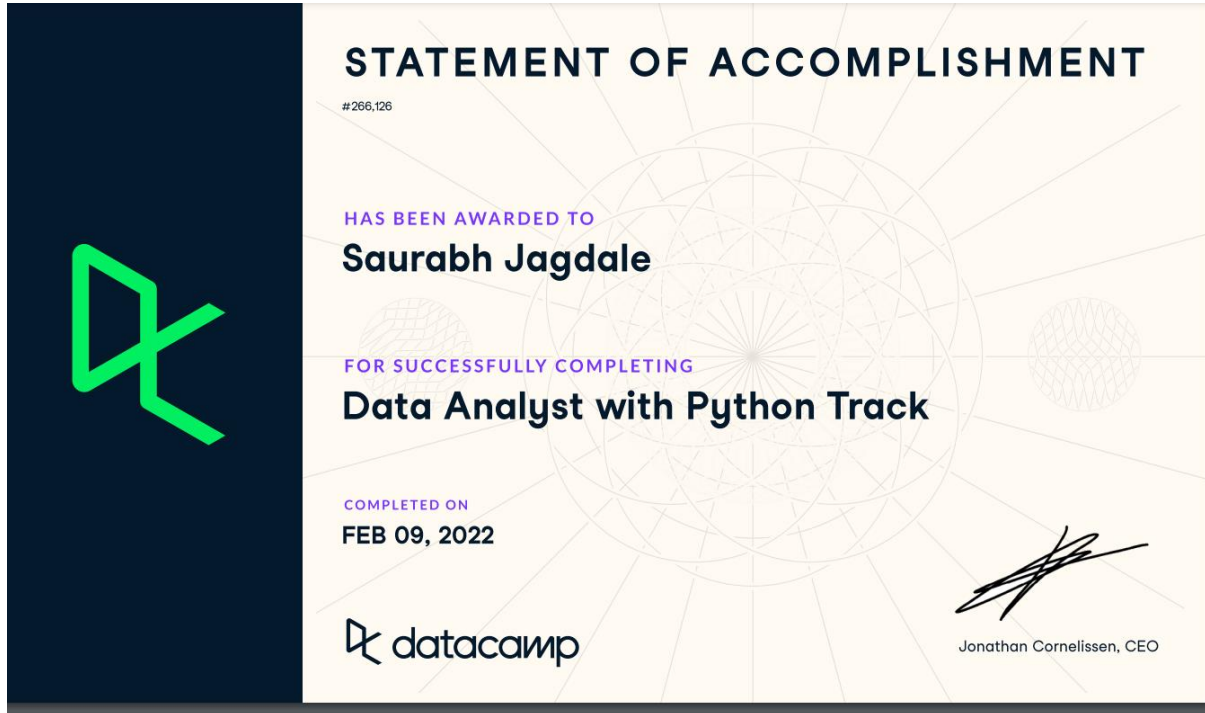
STATEMENT OF ACCOMPLISHMENT

#266,126

HAS BEEN AWARDED TO

Saurabh Jagdale

FOR SUCCESSFULLY COMPLETING

Data Analyst with Python Track

COMPLETED ON

FEB 09, 2022

datacamp

Jonathan Cornelissen, CEO